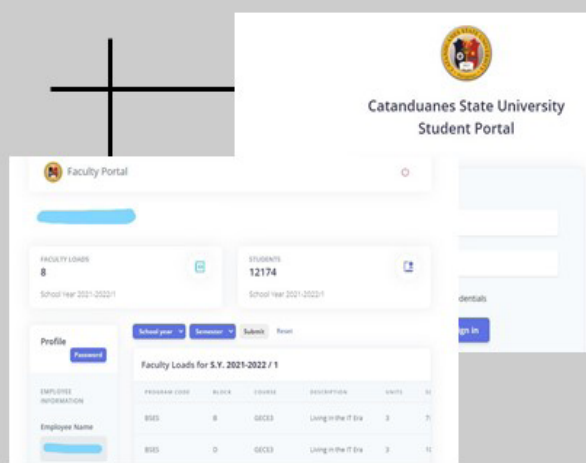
Catanduanes State University
Student Portal

Faculty Portal

FACULTY LOADS
8
School Year 2021-2022/1

STUDENTS
12174
School Year 2021-2022/1

Profile
Password

EMPLOYEE INFORMATION

Employee Name

School year
Semester
Submit
Reset

Faculty Loads for S.Y. 2021-2022 / 1

| PROGRAM CODE | BLOCK | COURSE | DESCRIPTION | UNITS | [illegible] |
|---|---|---|---|---|---|
| BSES | B | GEC E3 | Living in the IT Era | 3 | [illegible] |
| BSES | D | GEC E3 | Living in the IT Era | 3 | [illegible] |

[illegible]dentials
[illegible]gn in